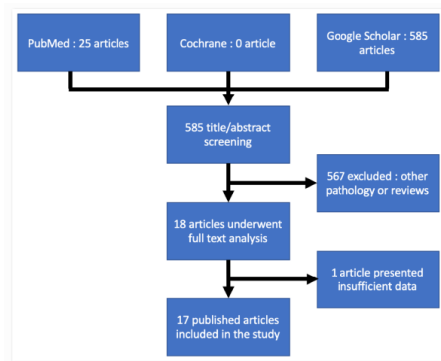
PubMed : 25 articles

Cochrane : 0 article

Google Scholar : 585 articles

585 title/abstract screening

567 excluded : other pathology or reviews

18 articles underwent full text analysis

1 article presented insufficient data

17 published articles included in the study